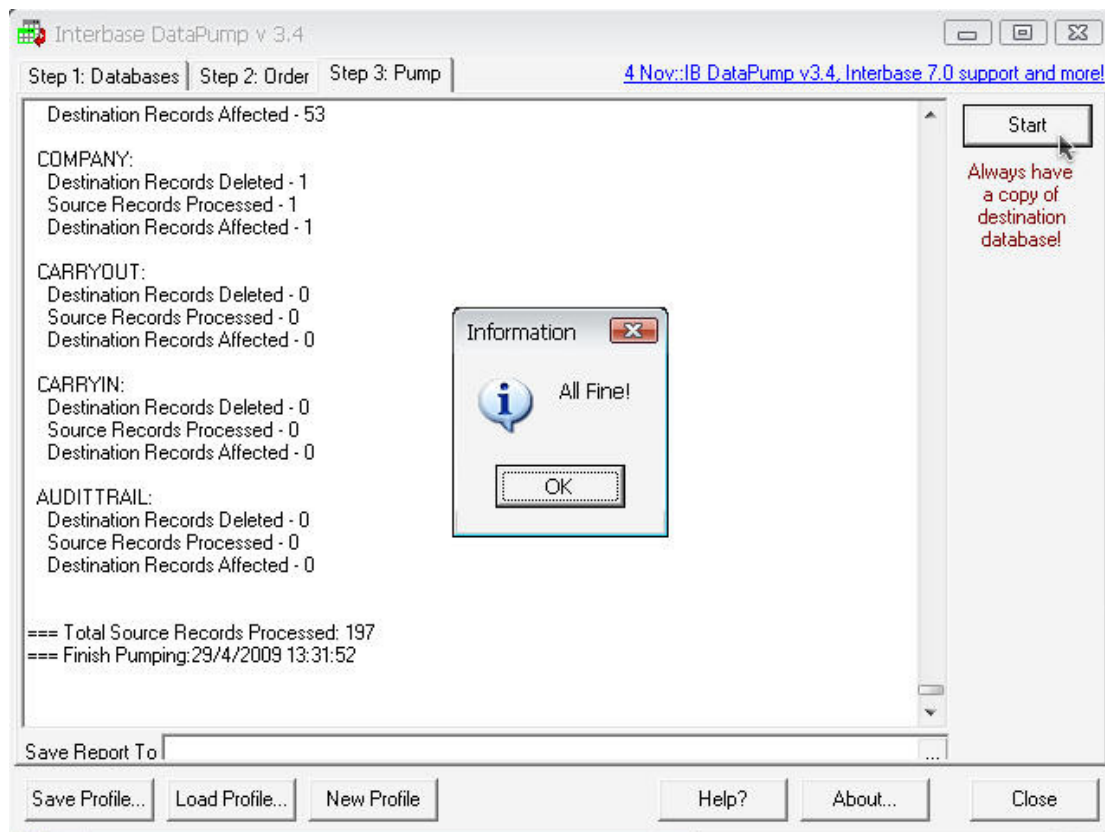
Interbase DataPump v 3.4

Step 1: Databases | Step 2: Order | Step 3: Pump

4 Nov::IB DataPump v3.4, Interbase 7.0 support and more!

Destination Records Affected - 53

COMPANY:
Destination Records Deleted - 1
Source Records Processed - 1
Destination Records Affected - 1

CARRYOUT:
Destination Records Deleted - 0
Source Records Processed - 0
Destination Records Affected - 0

CARRYIN:
Destination Records Deleted - 0
Source Records Processed - 0
Destination Records Affected - 0

AUDITTRAIL:
Destination Records Deleted - 0
Source Records Processed - 0
Destination Records Affected - 0

=== Total Source Records Processed: 197
=== Finish Pumping:29/4/2009 13:31:52

Information

All Fine!

OK

Start

Always have a copy of destination database!

Save Report To

...

Save Profile...

Load Profile...

New Profile

Help?

About...

Close